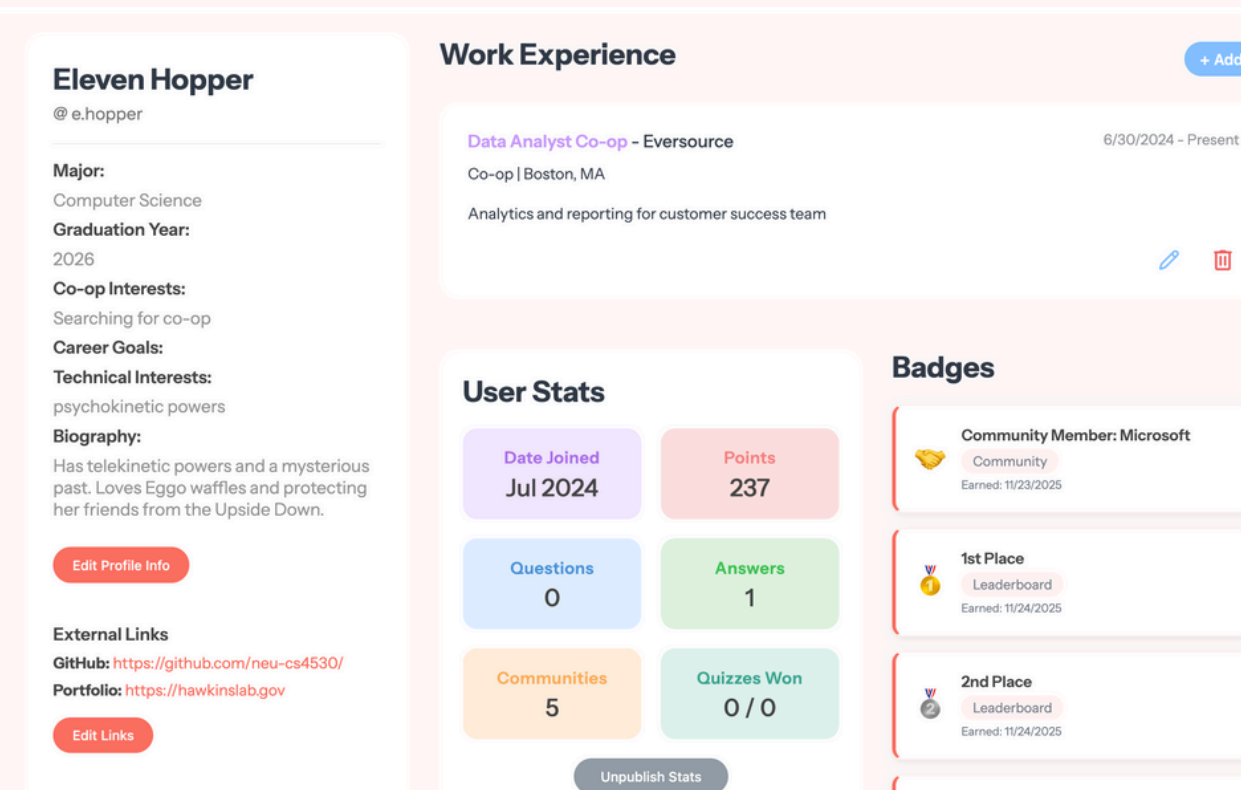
Eleven Hopper
@ e.hopper

Major:
Computer Science
Graduation Year:
2026
Co-op Interests:
Searching for co-op
Career Goals:
Technical Interests:
psychokinetic powers
Biography:
Has telekinetic powers and a mysterious past. Loves Eggo waffles and protecting her friends from the Upside Down.

Edit Profile Info

External Links
GitHub: https://github.com/neu-cs4530/
Portfolio: https://hawkinslab.gov

Edit Links

Work Experience

+ Add

Data Analyst Co-op - Eversource
6/30/2024 - Present
Co-op | Boston, MA
Analytics and reporting for customer success team

User Stats

| Date Joined Jul 2024 | Points 237 |
|---|---|
| Questions 0 | Answers 1 |
| Communities 5 | Quizzes Won 0 / 0 |

Unpublish Stats

Badges

Community Member: Microsoft
Community
Earned: 11/23/2025

1st Place
Leaderboard
Earned: 11/24/2025

2nd Place
Leaderboard
Earned: 11/24/2025